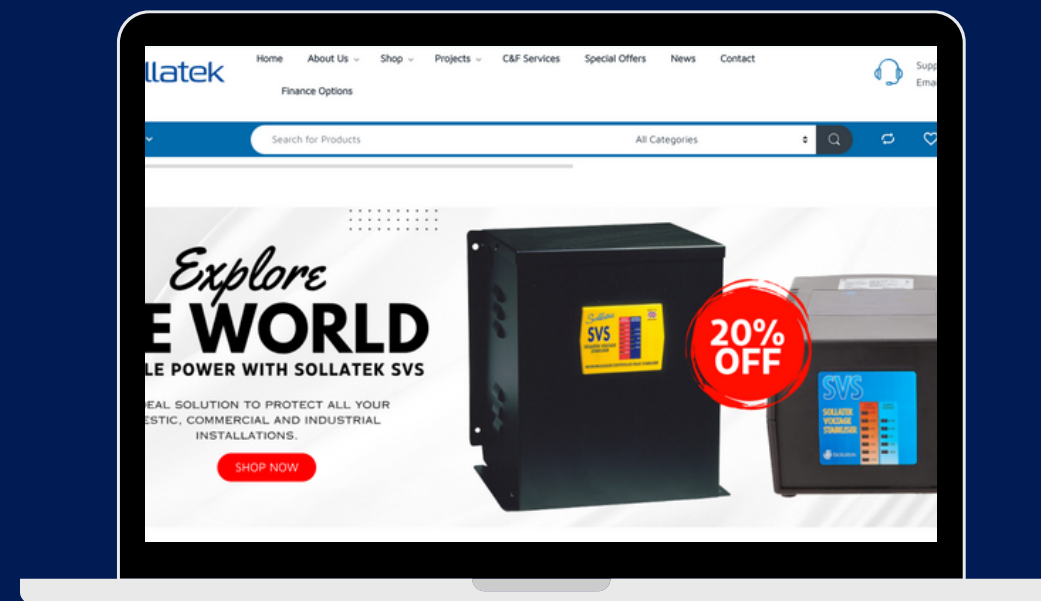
llatek

Home About Us Shop Projects C&F Services Special Offers News Contact

Finance Options

Supp
Ema

Search for Products

All Categories

Explore
E WORLD
LE POWER WITH SOLLATEK SVS

DEAL SOLUTION TO PROTECT ALL YOUR ESTIC, COMMERCIAL AND INDUSTRIAL INSTALLATIONS.

SHOP NOW

SVS

20% OFF

SVS
SOLLATEK VOLTAGE STABILISER